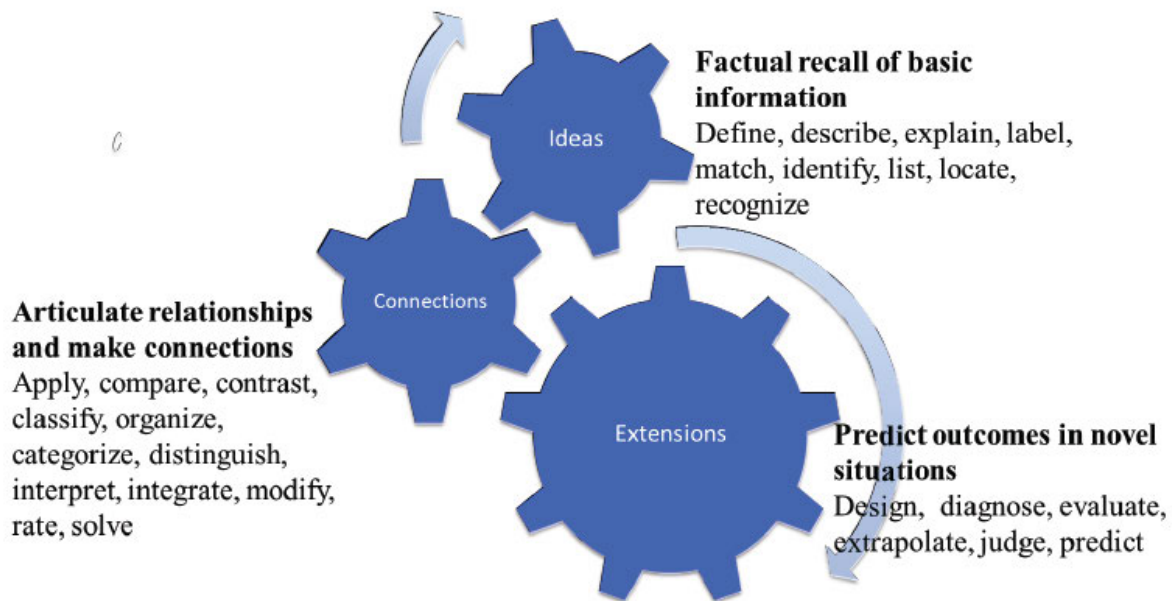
Ideas

Factual recall of basic information
Define, describe, explain, label, match, identify, list, locate, recognize

Connections

Articulate relationships and make connections
Apply, compare, contrast, classify, organize, categorize, distinguish, interpret, integrate, modify, rate, solve

Extensions

Predict outcomes in novel situations
Design, diagnose, evaluate, extrapolate, judge, predict